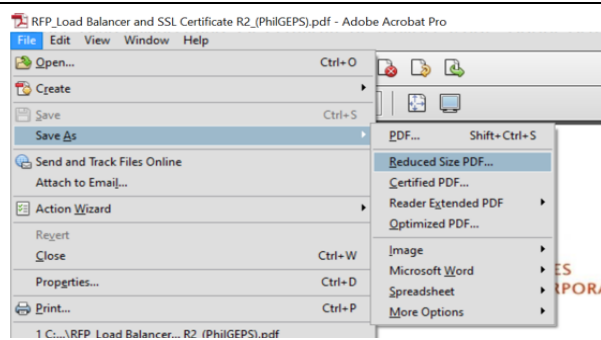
RFP_Load Balancer and SSL Certificate R2_(PhilGEPS).pdf - Adobe Acrobat Pro

File Edit View Window Help

Open... Ctrl+O
Create
Save Ctrl+S
Save As
Send and Track Files Online
Attach to Email...
Action Wizard
Revert
Close Ctrl+W
Properties... Ctrl+D
Print... Ctrl+P
1 C:...\RFP_Load Balancer... R2_(PhilGEPS).pdf

PDF... Shift+Ctrl+S
Reduced Size PDF...
Certified PDF...
Reader Extended PDF
Optimized PDF...
Image
Microsoft Word
Spreadsheet
More Options

ES
RPORA